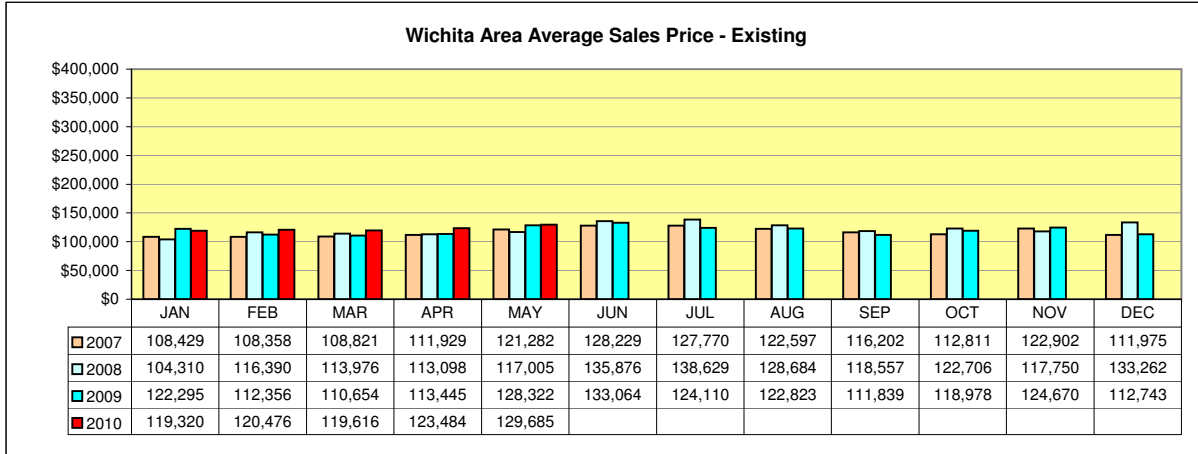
Wichita Area Average Sales Price - Existing

$400,000
$350,000
$300,000
$250,000
$200,000
$150,000
$100,000
$50,000
$0

| | JAN | FEB | MAR | APR | MAY | JUN | JUL | AUG | SEP | OCT | NOV | DEC |
|---|---|---|---|---|---|---|---|---|---|---|---|---|
| 2007 | 108,429 | 108,358 | 108,821 | 111,929 | 121,282 | 128,229 | 127,770 | 122,597 | 116,202 | 112,811 | 122,902 | 111,975 |
| 2008 | 104,310 | 116,390 | 113,976 | 113,098 | 117,005 | 135,876 | 138,629 | 128,684 | 118,557 | 122,706 | 117,750 | 133,262 |
| 2009 | 122,295 | 112,356 | 110,654 | 113,445 | 128,322 | 133,064 | 124,110 | 122,823 | 111,839 | 118,978 | 124,670 | 112,743 |
| 2010 | 119,320 | 120,476 | 119,616 | 123,484 | 129,685 | | | | | | | |